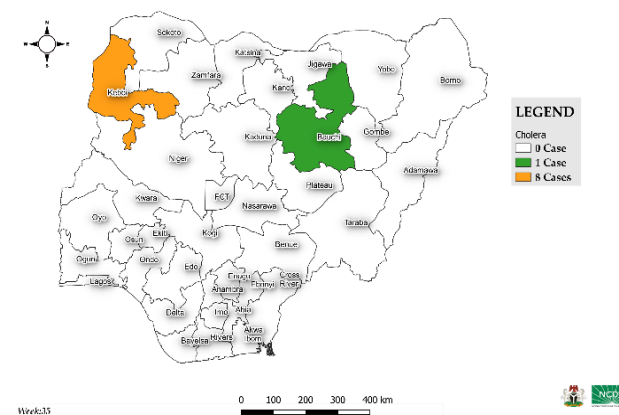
N
W E
S

Sokoto
Katsina
Jigawa
Yobe
Borno
Zamfara
Kebbi
Kano
Kaduna
Bauchi
Gombe
Niger
Plateau
Adamawa
Kwara
FCT
Nasarawa
Taraba
Oyo
Osun
Ekiti
Kogi
Benue
Ogun
Ondo
Edo
Enugu
Cross River
Lagos
Anambra
Ebonyi
Delta
Imo
Abia
Akwa Ibom
Bayelsa
Rivers

LEGEND
Cholera
0 Case
1 Case
8 Cases

0 100 200 300 400 km

Week:35

NCD